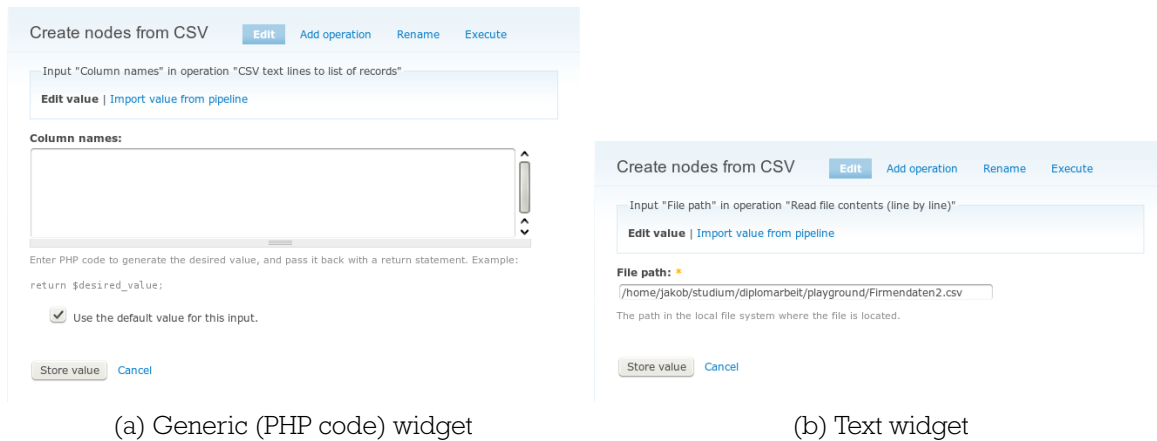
Create nodes from CSV Edit Add operation Rename Execute

Input "Column names" in operation "CSV text lines to list of records"

Edit value | Import value from pipeline

Column names:

Enter PHP code to generate the desired value, and pass it back with a return statement. Example:

return $desired_value;

Use the default value for this input.

Store value Cancel

(a) Generic (PHP code) widget

Create nodes from CSV Edit Add operation Rename Execute

Input "File path" in operation "Read file contents (line by line)"

Edit value | Import value from pipeline

File path: *

/home/jakob/studium/diplomarbeit/playground/Firmendaten2.csv

The path in the local file system where the file is located.

Store value Cancel

(b) Text widget